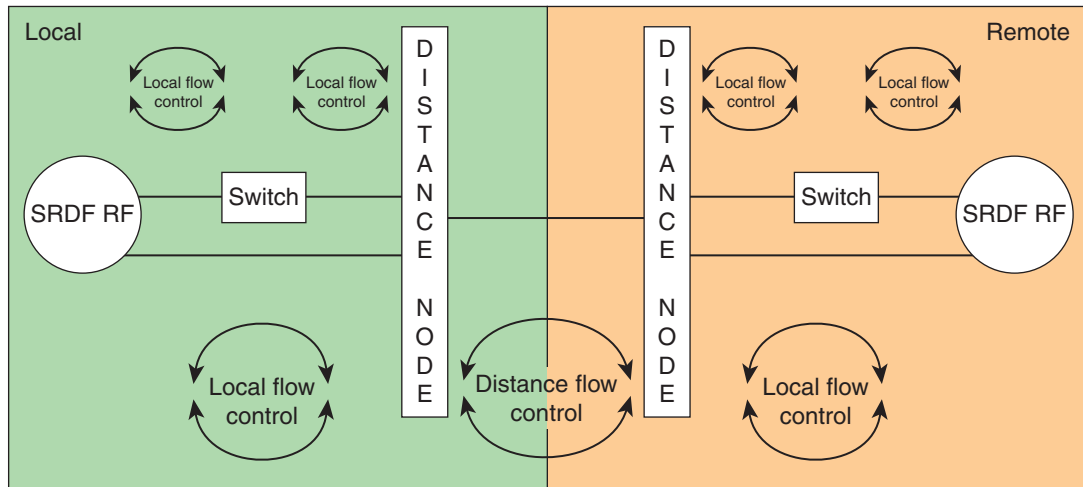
Local

Remote

Local flow control

Local flow control

DISTANCE NODE

DISTANCE NODE

Local flow control

Local flow control

SRDF RF

Switch

Switch

SRDF RF

Local flow control

Distance flow control

Local flow control